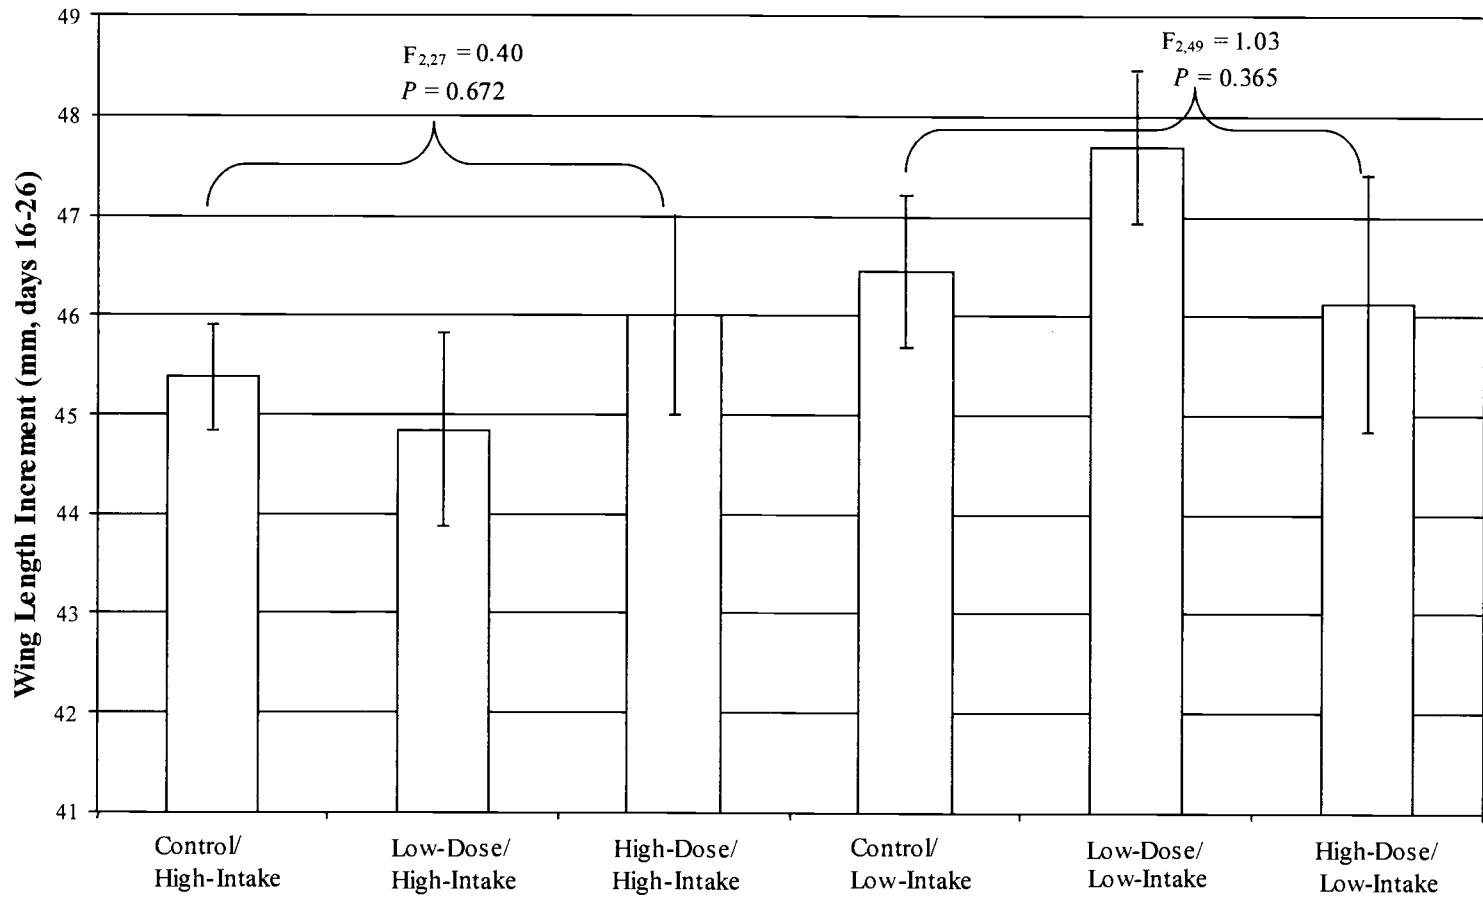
49
48
47
46
45
44
43
42
41

Wing Length Increment (mm, days 16-26)

$F_{2,27} = 0.40$
$P = 0.672$

$F_{2,49} = 1.03$
$P = 0.365$

Control/ High-Intake
Low-Dose/ High-Intake
High-Dose/ High-Intake
Control/ Low-Intake
Low-Dose/ Low-Intake
High-Dose/ Low-Intake